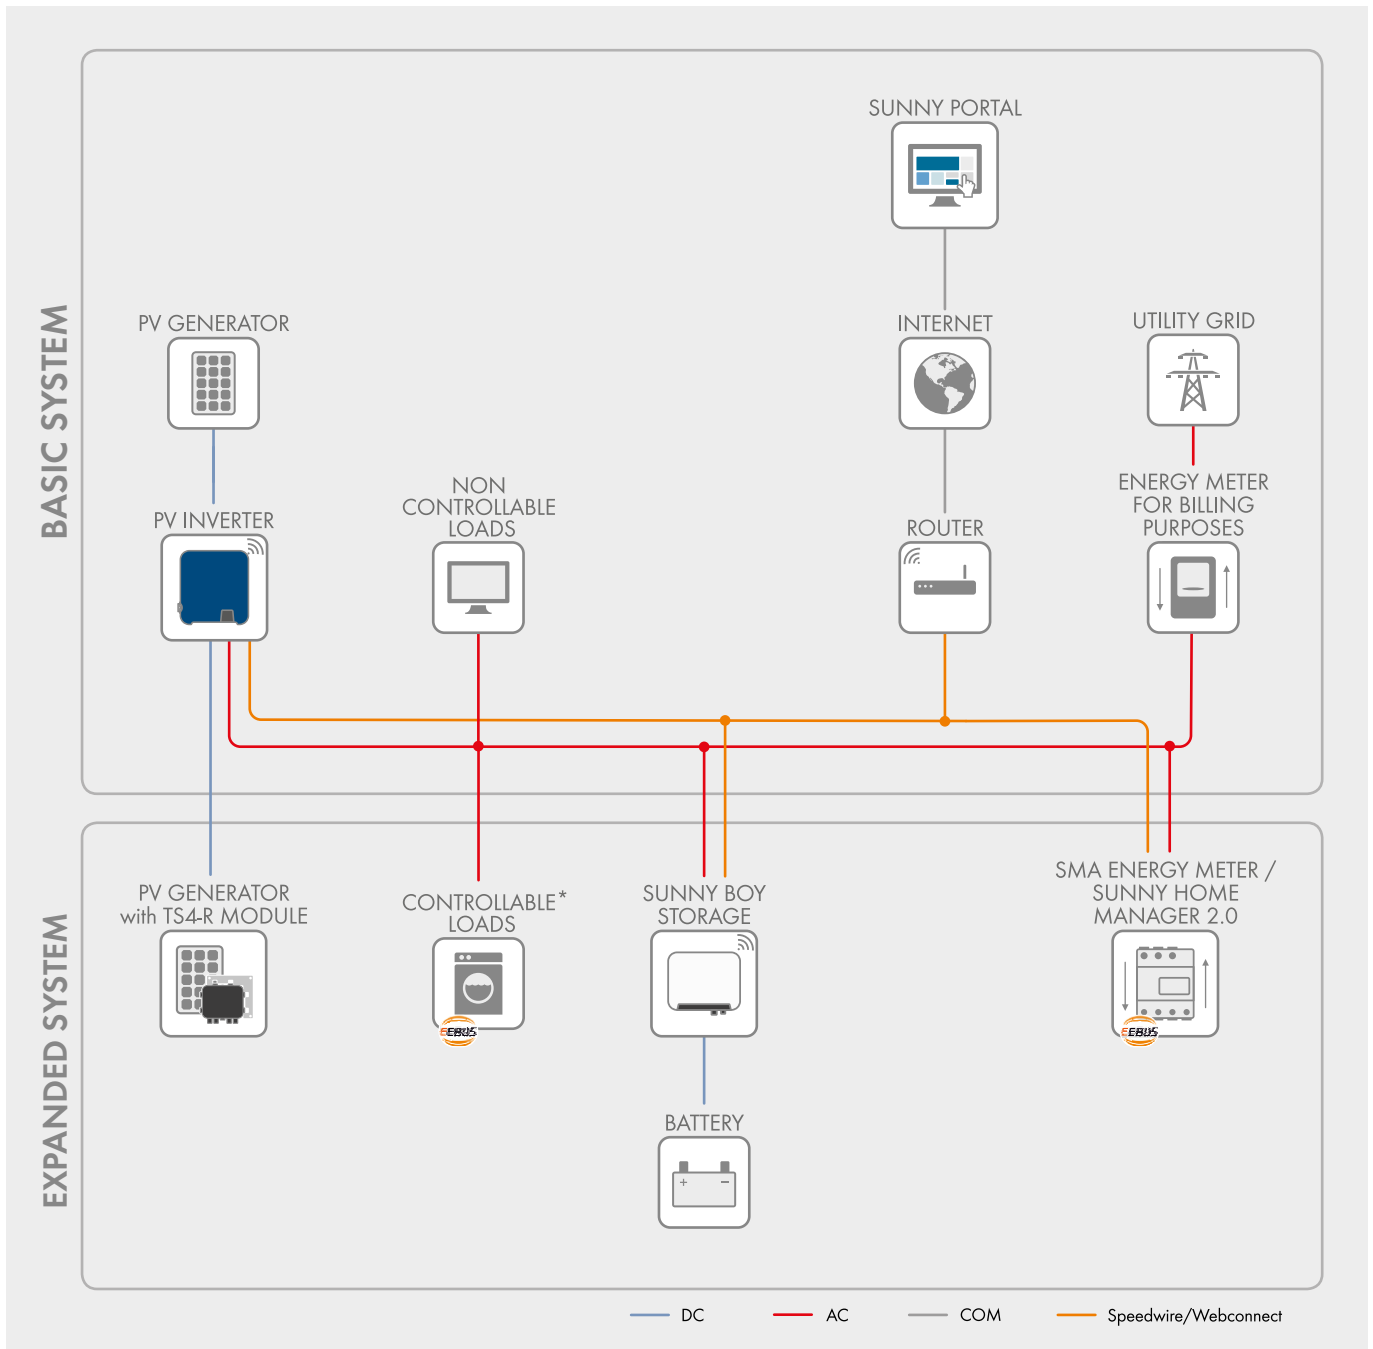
BASIC SYSTEM

SUNNY PORTAL

INTERNET

UTILITY GRID

PV GENERATOR

PV INVERTER

NON CONTROLLABLE LOADS

ROUTER

ENERGY METER FOR BILLING PURPOSES

EXPANDED SYSTEM

PV GENERATOR with TS4-R MODULE

CONTROLLABLE* LOADS

EEBUS

SUNNY BOY STORAGE

SMA ENERGY METER / SUNNY HOME MANAGER 2.0

EEBUS

BATTERY

+ –

DC AC COM Speedwire/Webconnect